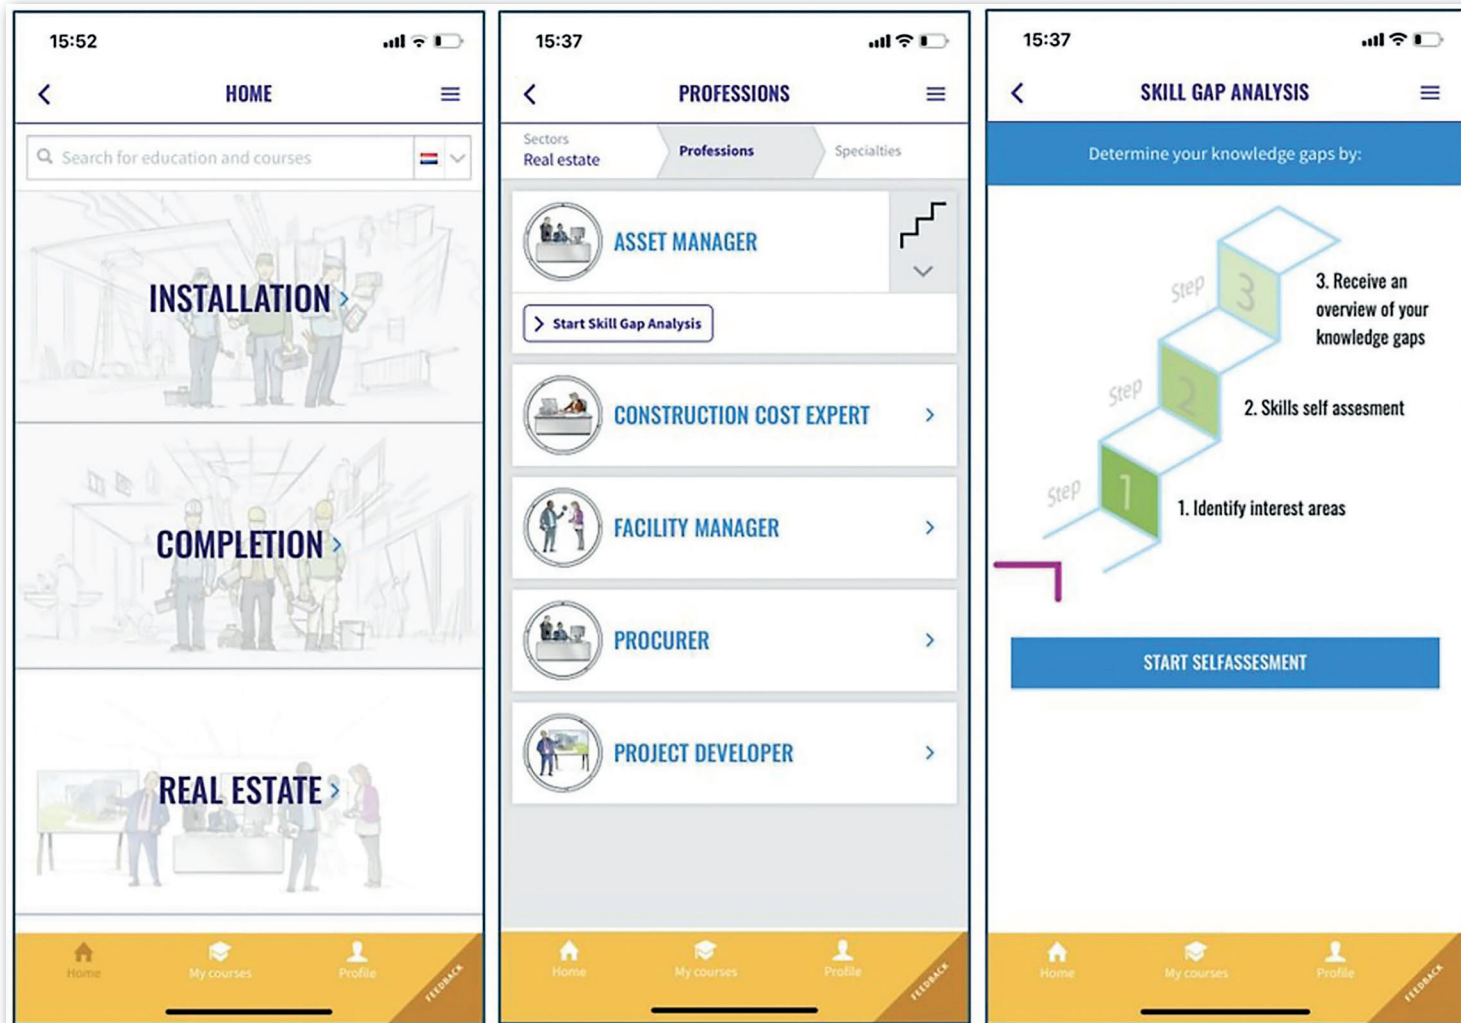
15:52

HOME

Search for education and courses

INSTALLATION

COMPLETION

REAL ESTATE

Home My courses Profile FEEDBACK

15:37

PROFESSIONS

Sectors
Real estate

Professions

Specialties

ASSET MANAGER

Start Skill Gap Analysis

CONSTRUCTION COST EXPERT

FACILITY MANAGER

PROCURER

PROJECT DEVELOPER

Home My courses Profile FEEDBACK

15:37

SKILL GAP ANALYSIS

Determine your knowledge gaps by:

Step 3
3. Receive an overview of your knowledge gaps

Step 2
2. Skills self assesment

Step 1
1. Identify interest areas

START SELFASSESMENT

Home My courses Profile FEEDBACK